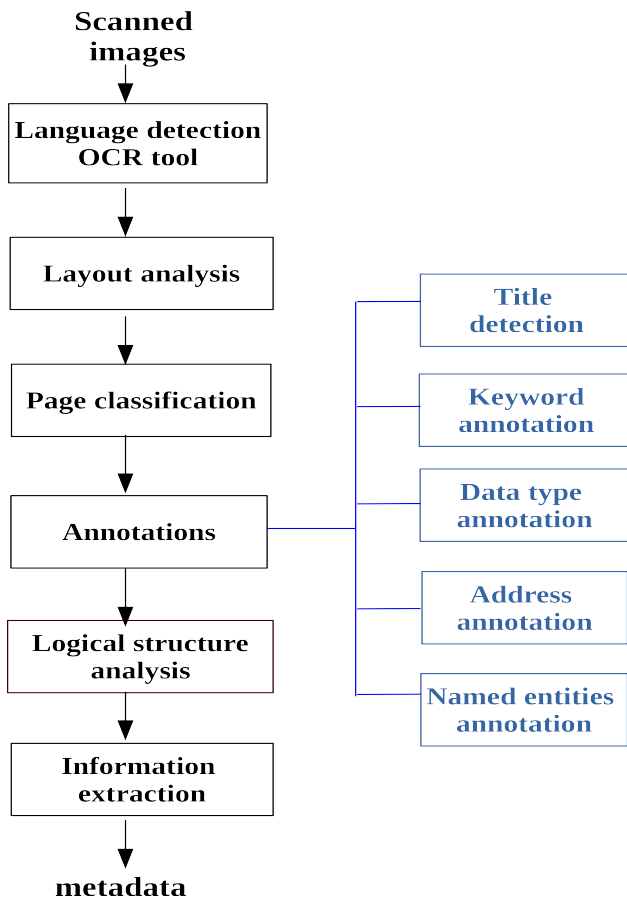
Scanned images

Language detection OCR tool

Layout analysis

Page classification

Annotations

Logical structure analysis

Information extraction

metadata

Title detection

Keyword annotation

Data type annotation

Address annotation

Named entities annotation